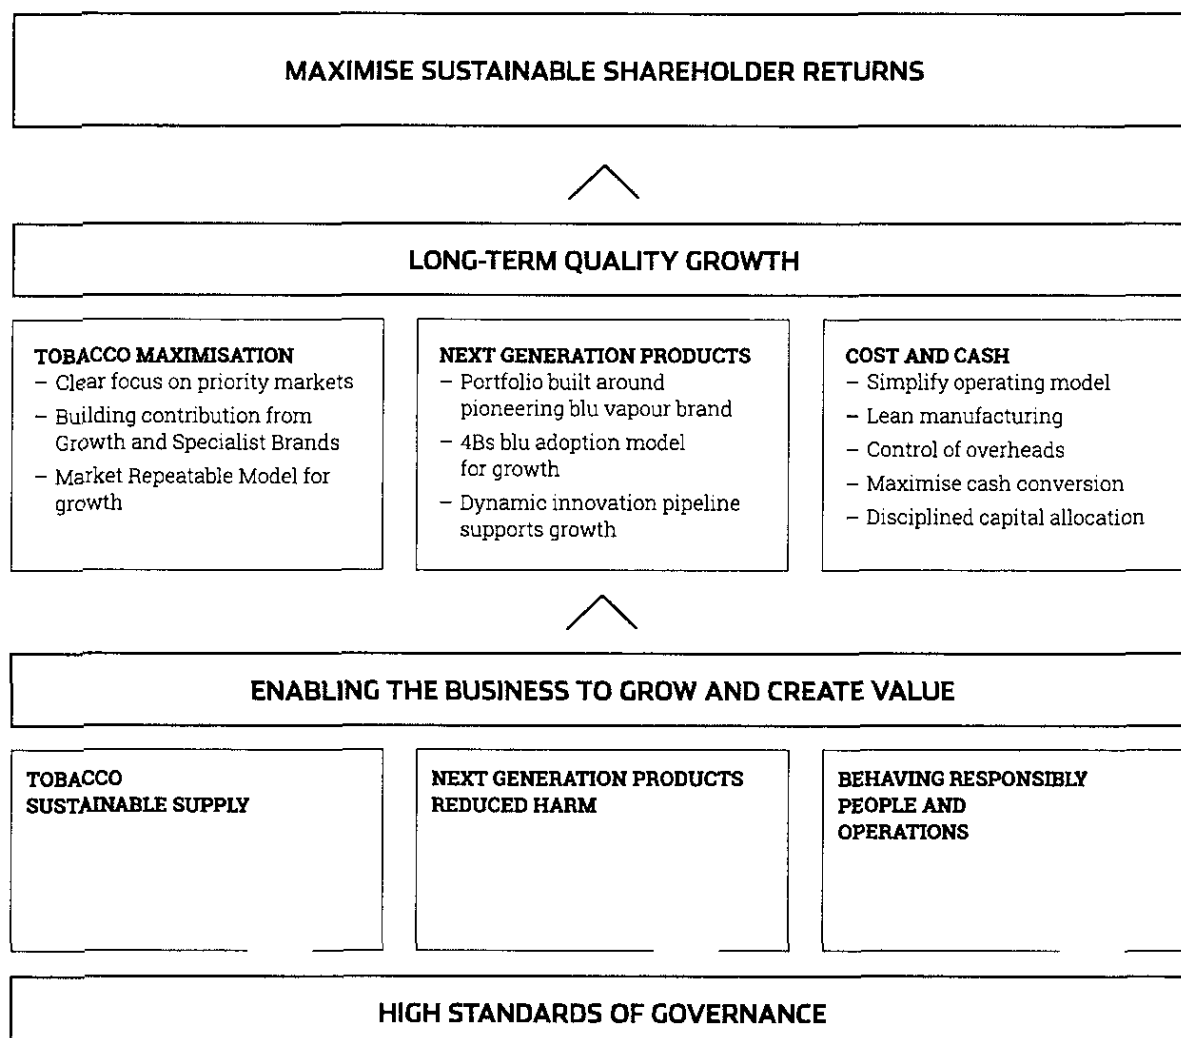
MAXIMISE SUSTAINABLE SHAREHOLDER RETURNS

LONG-TERM QUALITY GROWTH

TOBACCO MAXIMISATION
– Clear focus on priority markets
– Building contribution from Growth and Specialist Brands
– Market Repeatable Model for growth

NEXT GENERATION PRODUCTS
– Portfolio built around pioneering blu vapour brand
– 4Bs blu adoption model for growth
– Dynamic innovation pipeline supports growth

COST AND CASH
– Simplify operating model
– Lean manufacturing
– Control of overheads
– Maximise cash conversion
– Disciplined capital allocation

ENABLING THE BUSINESS TO GROW AND CREATE VALUE

TOBACCO
SUSTAINABLE SUPPLY

NEXT GENERATION PRODUCTS
REDUCED HARM

BEHAVING RESPONSIBLY
PEOPLE AND
OPERATIONS

HIGH STANDARDS OF GOVERNANCE